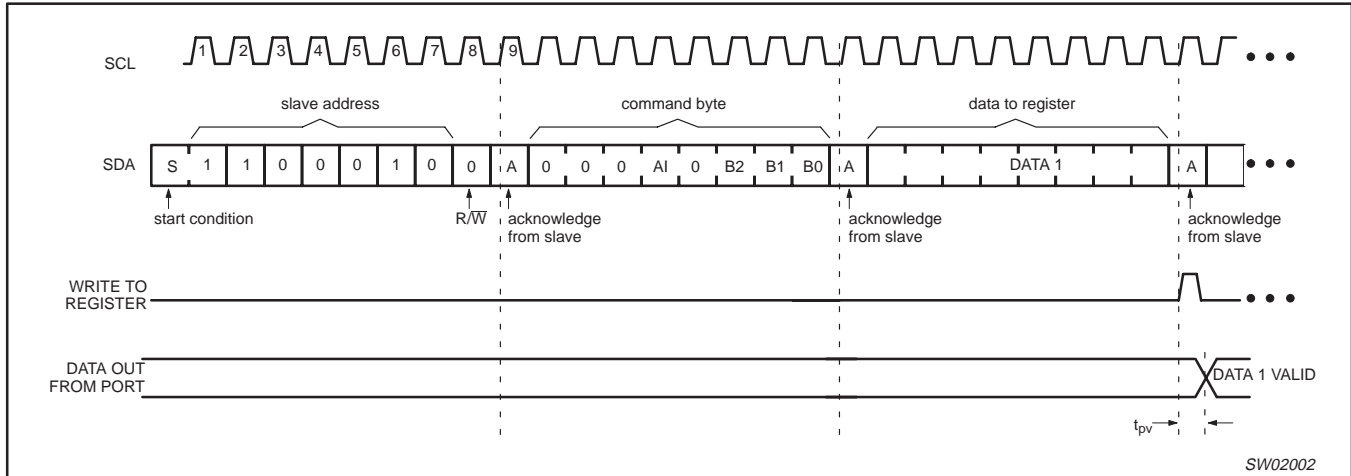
SCL

1 2 3 4 5 6 7 8 9

slave address

command byte

data to register

SDA

S 1 1 0 0 0 1 0 0 A 0 0 0 AI 0 B2 B1 B0 A DATA 1 A

start condition

$R/\overline{W}$

acknowledge from slave

acknowledge from slave

acknowledge from slave

WRITE TO REGISTER

DATA OUT FROM PORT

DATA 1 VALID

$t_{pv}$

SW02002